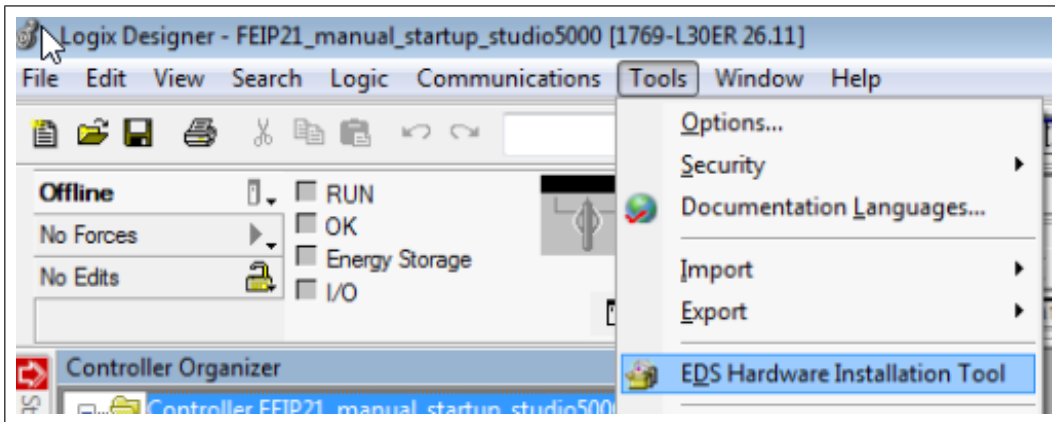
Logix Designer - FEIP21_manual_startup_studio5000 [1769-L30ER 26.11]

File Edit View Search Logic Communications Tools Window Help

Offline
No Forces
No Edits

RUN
OK
Energy Storage
I/O

Controller Organizer

Controller FEIP21_manual_startup_studio5000

Options...
Security
Documentation Languages...
Import
Export
EDS Hardware Installation Tool